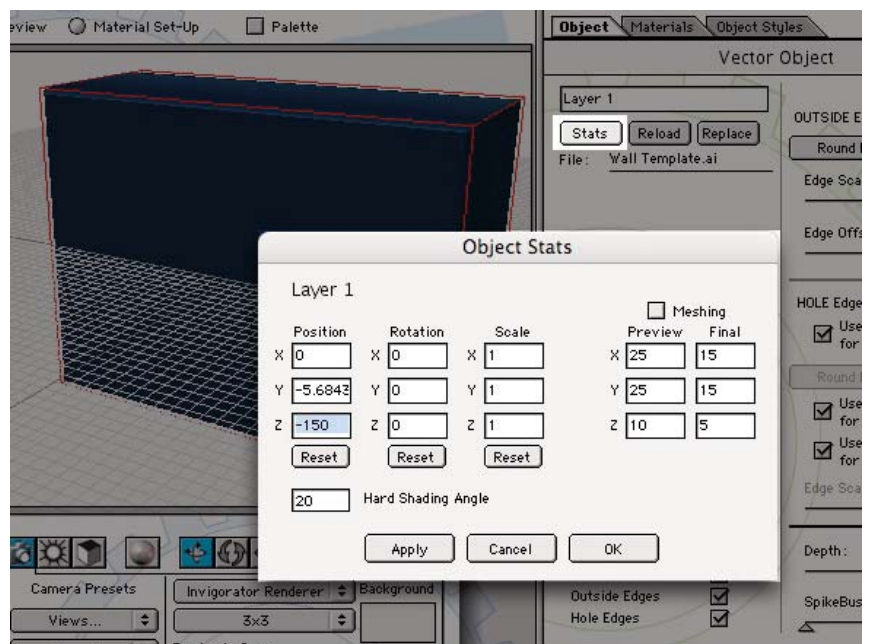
eview Material Set-Up Palette

Object Materials Object Styles

Vector Object

Layer 1

Stats Reload Replace

File: Wall Template.ai

OUTSIDE E

Round

Edge Sca

Edge Offs

HOLE Edge

Use for

Round

Use for

Use for

Edge Sca

Depth:

SpikeBus

Object Stats

Layer 1

Meshing

Position Rotation Scale Preview Final

X 0 X 0 X 1 X 25 15

Y -5.6843 Y 0 Y 1 Y 25 15

Z -150 Z 0 Z 1 Z 10 5

Reset Reset Reset

20 Hard Shading Angle

Apply Cancel OK

Camera Presets

Views...

Invigorator Renderer

3x3

Background

Outside Edges

Hole Edges